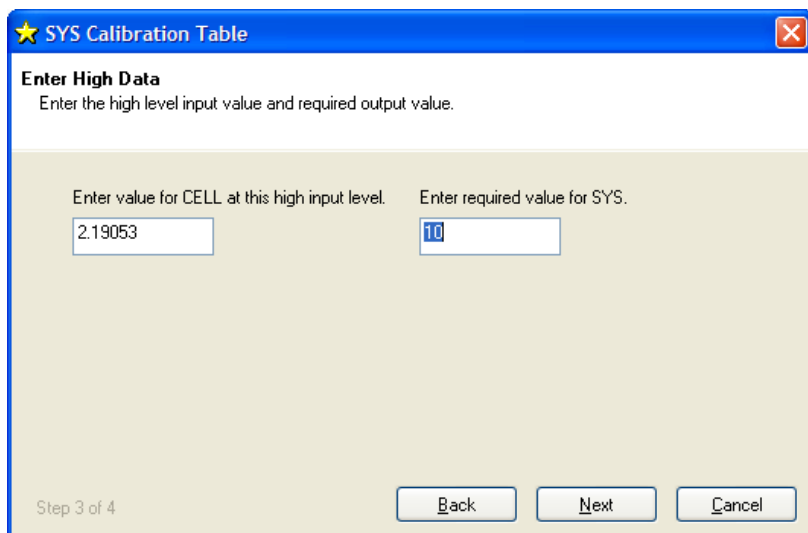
SYS Calibration Table

Enter High Data
Enter the high level input value and required output value.

Enter value for CELL at this high input level.
2.19053

Enter required value for SYS.
10

Step 3 of 4

Back
Next
Cancel